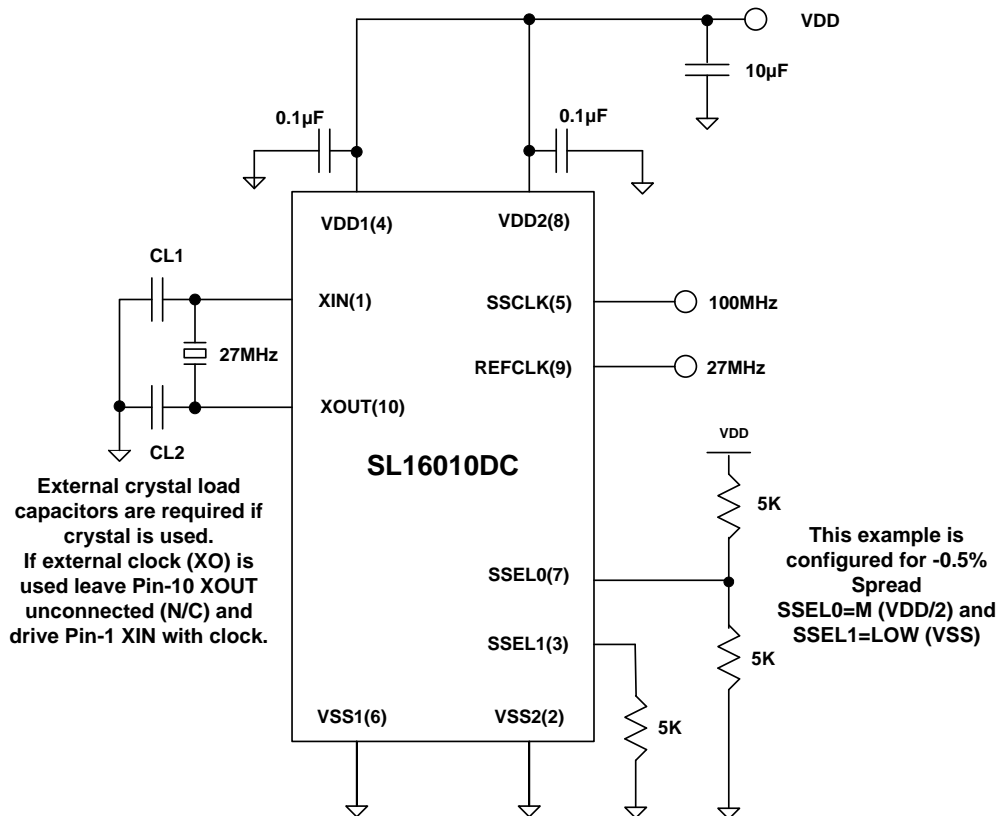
VDD

10µF

0.1µF

0.1µF

VDD1(4)

VDD2(8)

CL1

XIN(1)

SSCLK(5)

100MHz

27MHz

REFCLK(9)

27MHz

XOUT(10)

CL2

VDD

SL16010DC

External crystal load capacitors are required if crystal is used. If external clock (XO) is used leave Pin-10 XOUT unconnected (N/C) and drive Pin-1 XIN with clock.

5K

This example is configured for -0.5% Spread SSEL0=M (VDD/2) and SSEL1=LOW (VSS)

SSEL0(7)

SSEL1(3)

5K

VSS1(6)

VSS2(2)

5K